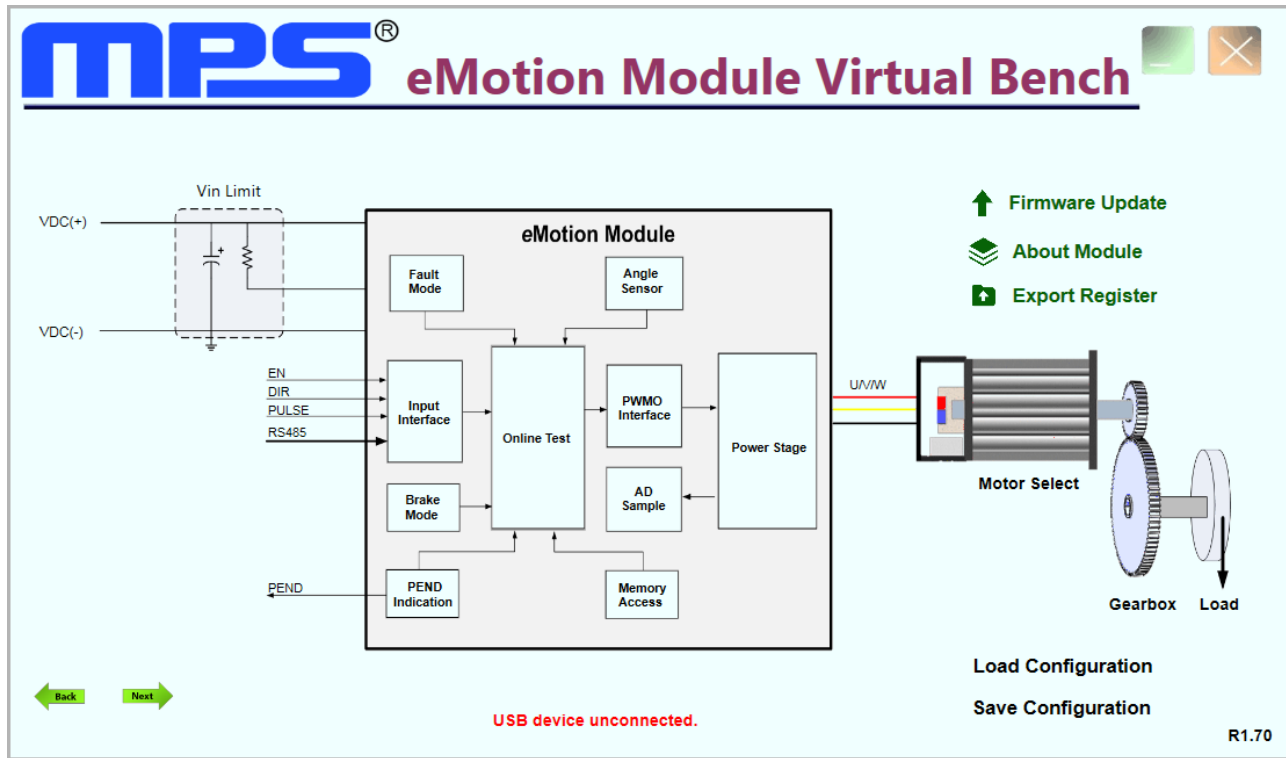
MPS®

eMotion Module Virtual Bench

Vin Limit

VDC(+)

VDC(-)

+

EN

DIR

PULSE

RS485

PEND

eMotion Module

Fault Mode

Angle Sensor

Input Interface

Online Test

PWMO Interface

Power Stage

Brake Mode

AD Sample

PEND Indication

Memory Access

U/V/W

Motor Select

Gearbox

Load

Firmware Update

About Module

Export Register

Load Configuration

Save Configuration

Back

Next

USB device unconnected.

R1.70